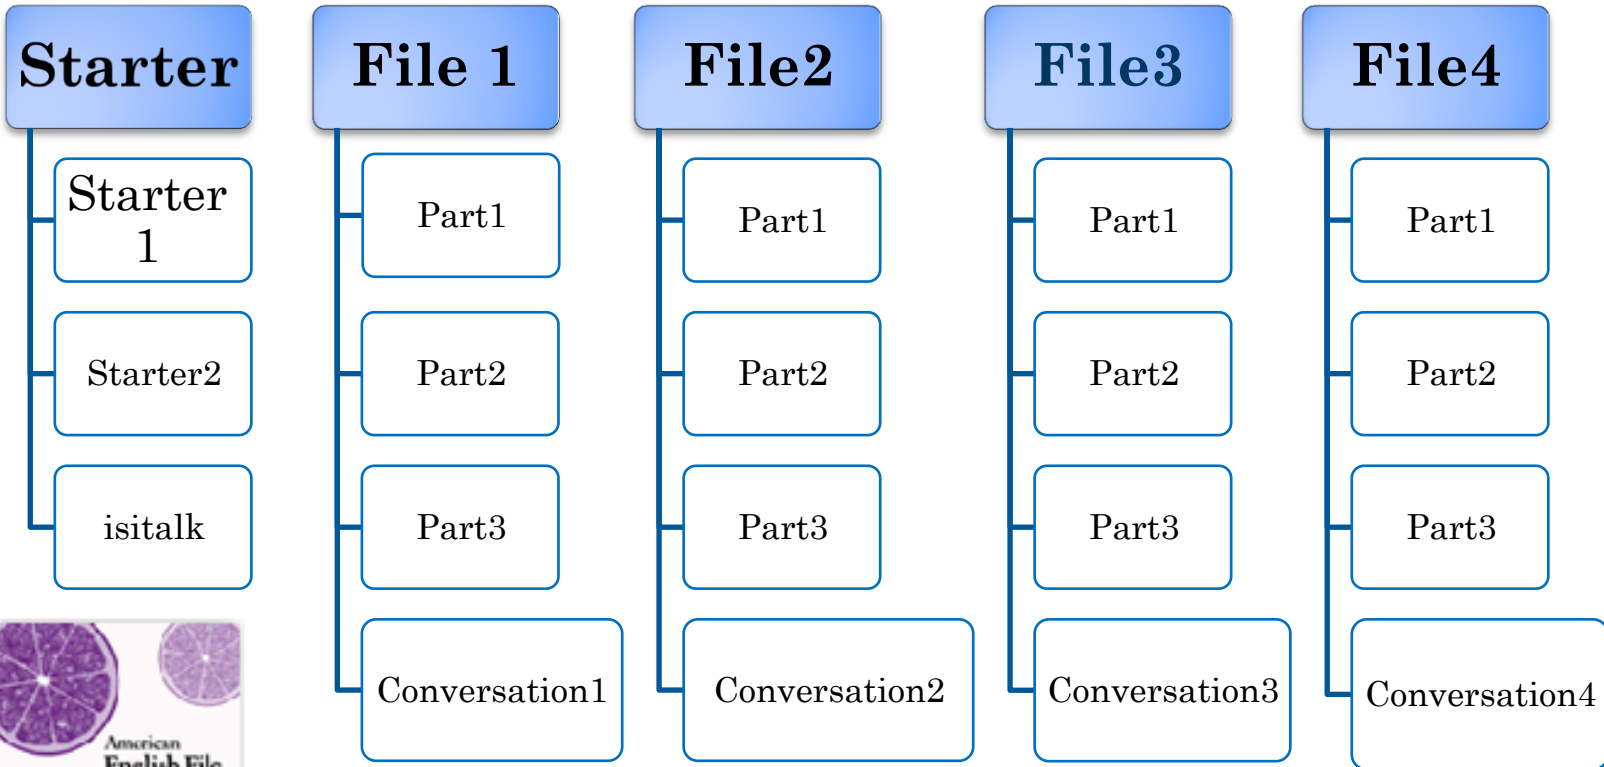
Starter

Starter 1

Starter2

isitalk

American English File

File 1

Part1

Part2

Part3

Conversation1

File2

Part1

Part2

Part3

Conversation2

File3

Part1

Part2

Part3

Conversation3

File4

Part1

Part2

Part3

Conversation4